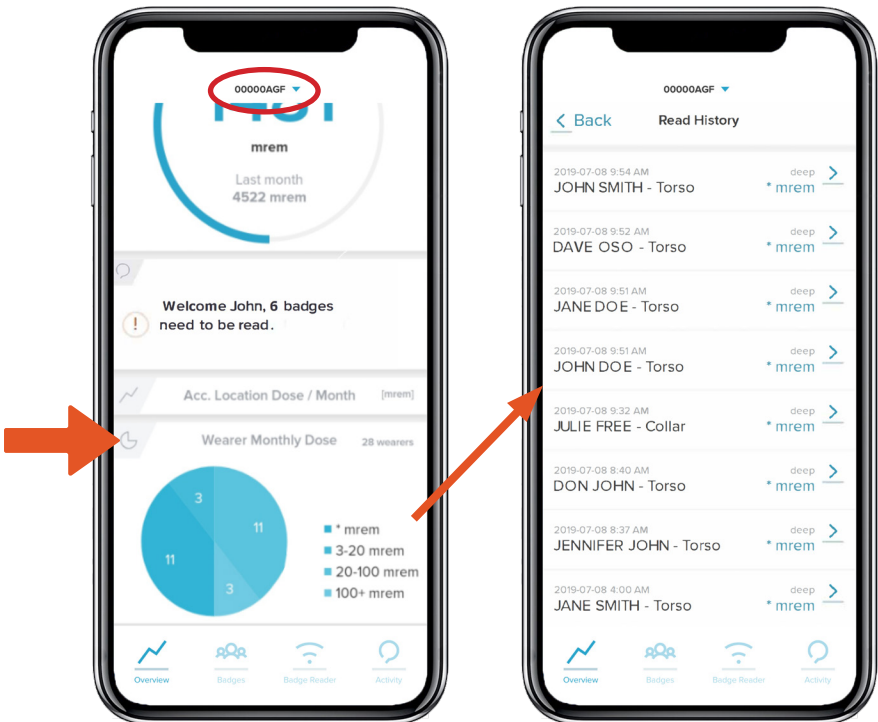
00000AGF

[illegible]

mrem

Last month
4522 mrem

Welcome John, 6 badges need to be read.

Acc. Location Dose / Month [mrem]

Wearer Monthly Dose 28 wearers

3
11
11
3

* mrem
3-20 mrem
20-100 mrem
100+ mrem

Overview Badges Badge Reader Activity

00000AGF

Back Read History

2019-07-08 9:54 AM
JOHN SMITH - Torso
deep
* mrem

2019-07-08 9:52 AM
DAVE OSO - Torso
deep
* mrem

2019-07-08 9:51 AM
JANE DOE - Torso
deep
* mrem

2019-07-08 9:51 AM
JOHN DOE - Torso
deep
* mrem

2019-07-08 9:32 AM
JULIE FREE - Collar
deep
* mrem

2019-07-08 8:40 AM
DON JOHN - Torso
deep
* mrem

2019-07-08 8:37 AM
JENNIFER JOHN - Torso
deep
* mrem

2019-07-08 4:00 AM
JANE SMITH - Torso
deep
* mrem

Overview Badges Badge Reader Activity